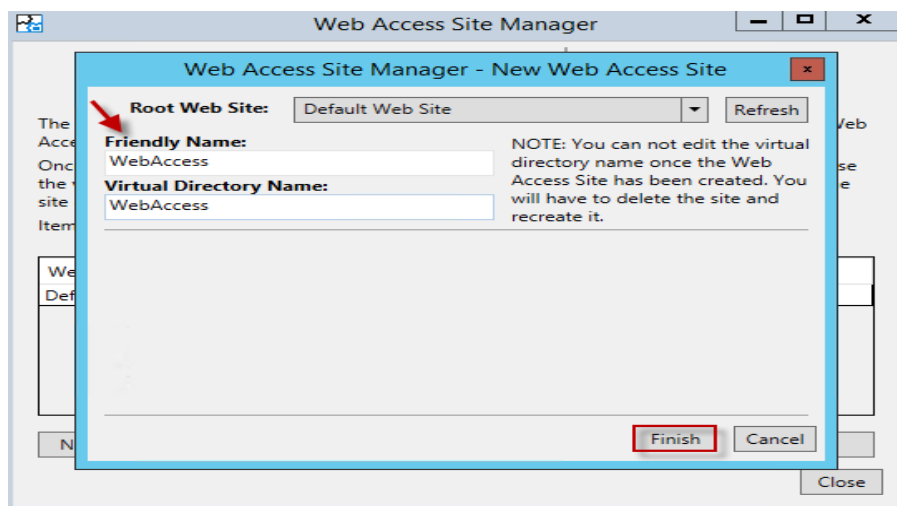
Web Access Site Manager

Web Access Site Manager - New Web Access Site

x

Root Web Site: Default Web Site Refresh

Friendly Name:
WebAccess

Virtual Directory Name:
WebAccess

NOTE: You can not edit the virtual directory name once the Web Access Site has been created. You will have to delete the site and recreate it.

Finish Cancel

The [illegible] Veb
Acce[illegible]
Onc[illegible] se
the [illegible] e
site
Item

We
Def

N

Close